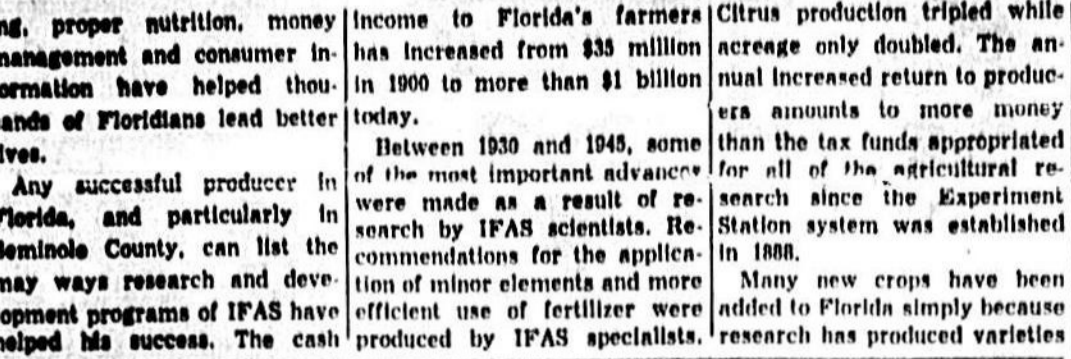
ng, proper nutrition, money nanagement and consumer information have helped thousands of Floridians lead better ives.

Any successful producer in Florida, and particularly in Seminole County, can list the may ways research and development programs of IFAS have helped his success. The cash income to Florida's farmers has increased from $35 million in 1900 to more than $1 billion today.

Between 1930 and 1945, some of the most important advances were made as a result of research by IFAS scientists. Recommendations for the application of minor elements and more efficient use of fertilizer were produced by IFAS specialists. Citrus production tripled while acreage only doubled. The annual increased return to producers amounts to more money than the tax funds appropriated for all of the agricultural research since the Experiment Station system was established in 1888.

Many new crops have been added to Florida simply because research has produced varieties